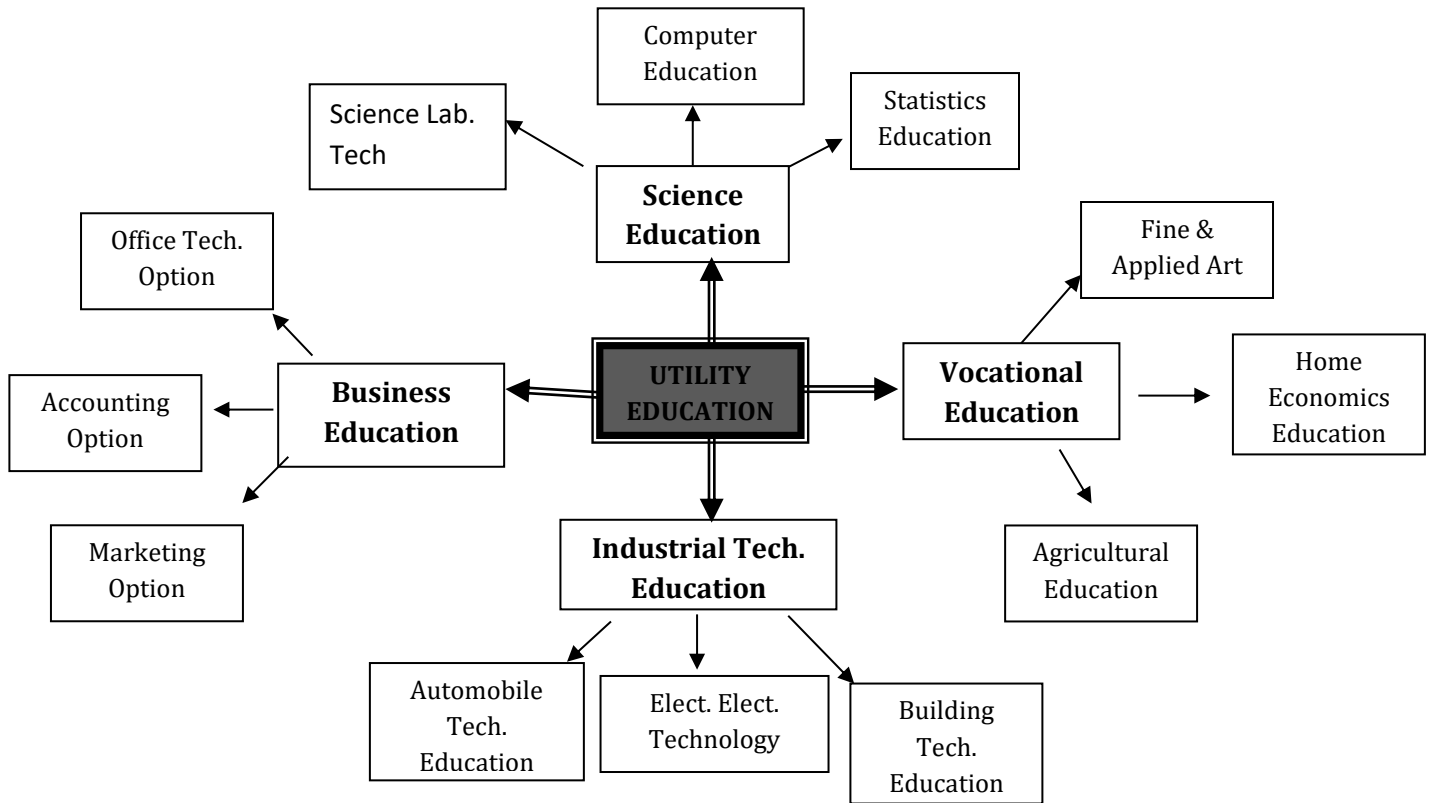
Computer Education

Science Lab. Tech

Statistics Education

Science Education

Office Tech. Option

Fine & Applied Art

UTILITY EDUCATION

Business Education

Vocational Education

Home Economics Education

Accounting Option

Marketing Option

Industrial Tech. Education

Agricultural Education

Automobile Tech. Education

Elect. Elect. Technology

Building Tech. Education